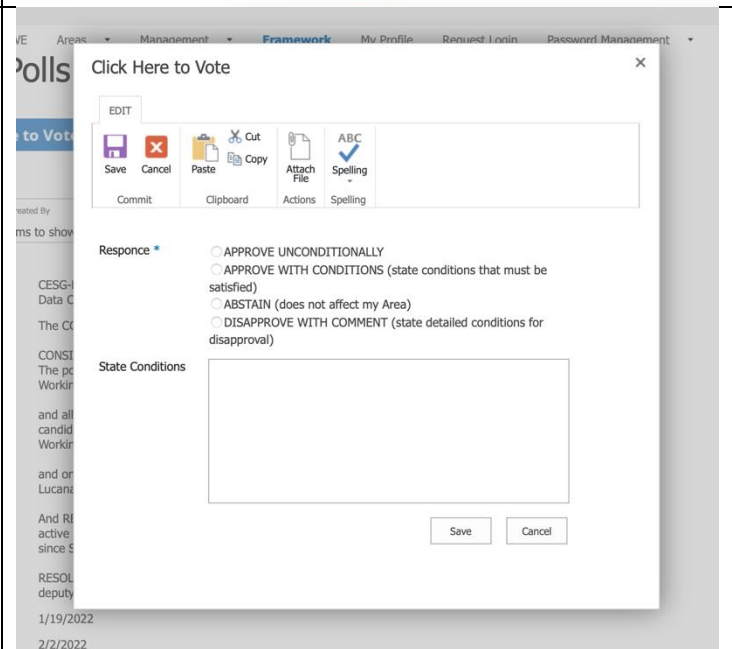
VE Areas ▾ Management ▾ Framework My Profile Request Login Password Management ▾

Polls

e to Vot

eated By

ms to show

CESG-
Data C

The CC

CONSI
The pc
Workir

and all
candid
Workir

and or
Lucana

And RE
active
since S

RESOL
deputy

1/19/2022

2/2/2022

Click Here to Vote

×

EDIT

Save Cancel
Commit

Cut
Copy
Paste
Clipboard

Attach File
Actions

ABC
Spelling
Spelling

Responce *

APPROVE UNCONDITIONALLY

APPROVE WITH CONDITIONS (state conditions that must be satisfied)

ABSTAIN (does not affect my Area)

DISAPPROVE WITH COMMENT (state detailed conditions for disapproval)

State Conditions

Save Cancel